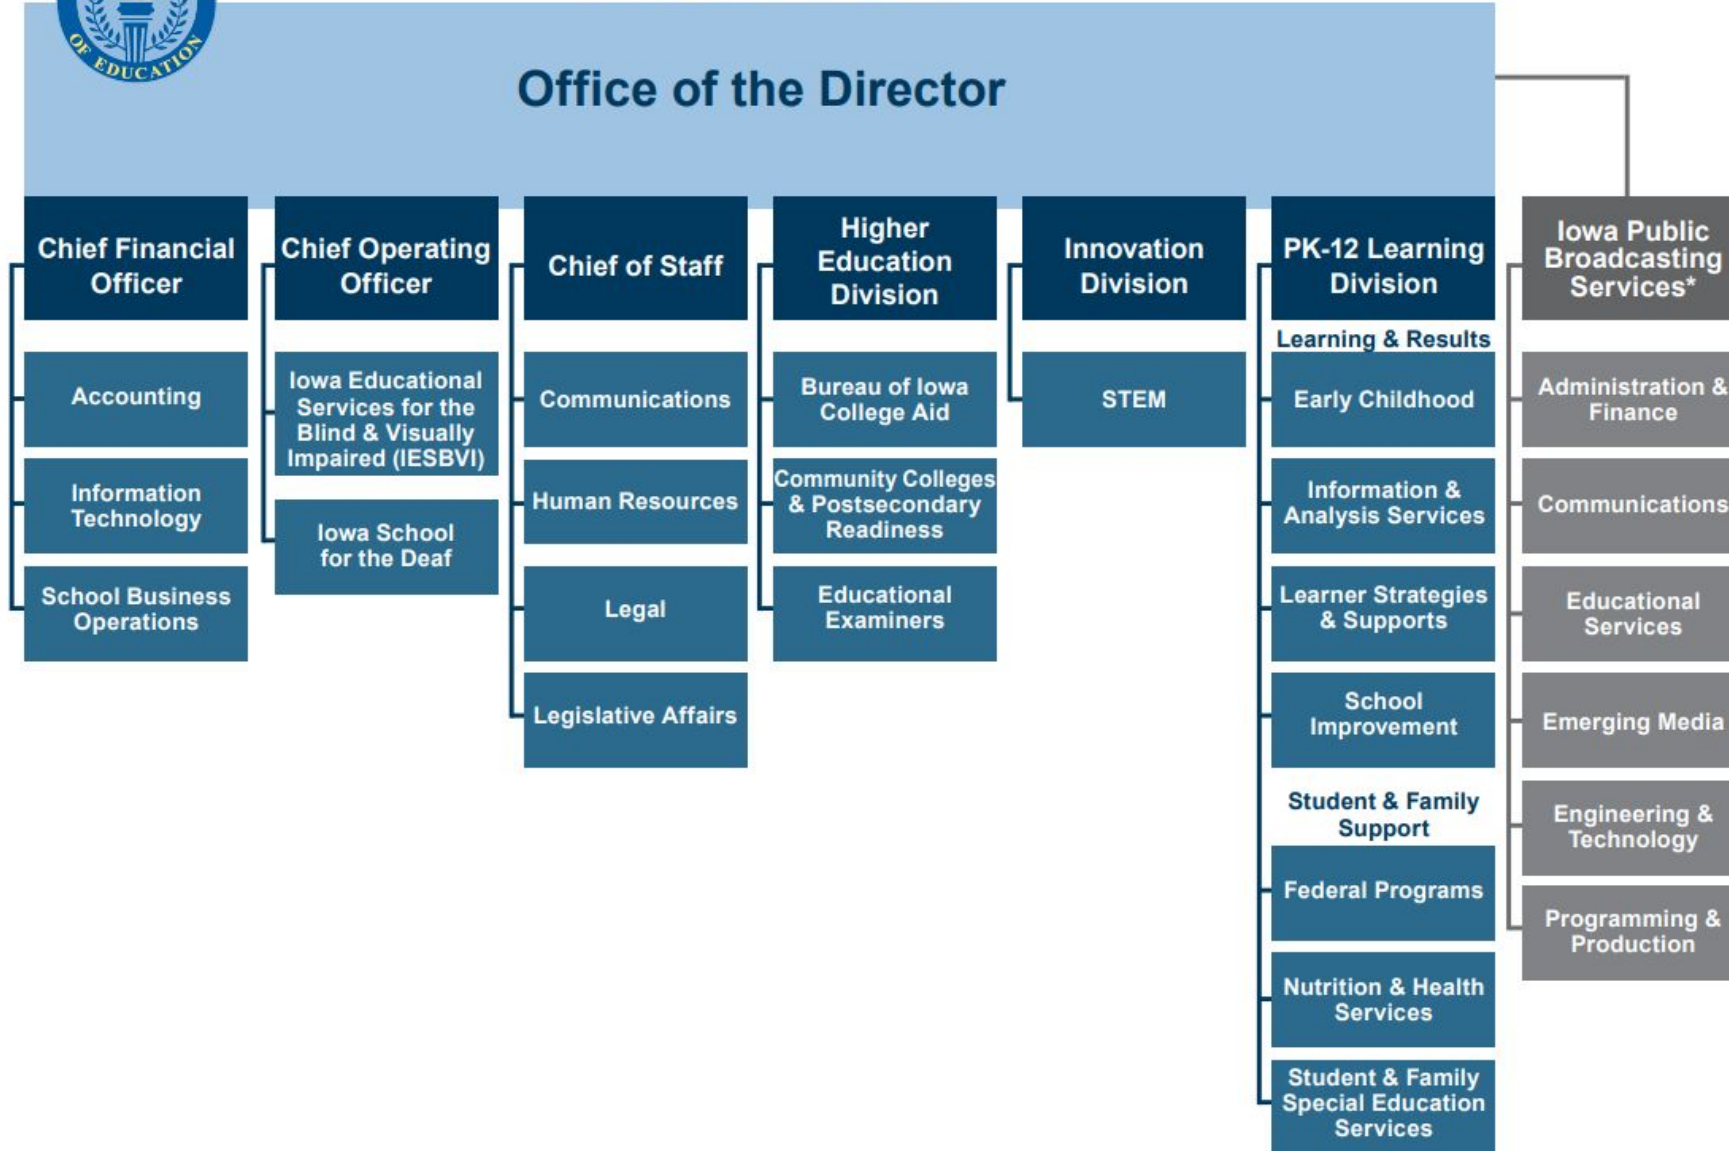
OF EDUCATION

Office of the Director

Chief Financial Officer

Accounting

Information Technology

School Business Operations

Chief Operating Officer

Iowa Educational Services for the Blind & Visually Impaired (IESBVI)

Iowa School for the Deaf

Chief of Staff

Communications

Human Resources

Legal

Legislative Affairs

Higher Education Division

Bureau of Iowa College Aid

Community Colleges & Postsecondary Readiness

Educational Examiners

Innovation Division

STEM

PK-12 Learning Division

Learning & Results

Early Childhood

Information & Analysis Services

Learner Strategies & Supports

School Improvement

Student & Family Support

Federal Programs

Nutrition & Health Services

Student & Family Special Education Services

Iowa Public Broadcasting Services*

Administration & Finance

Communications

Educational Services

Emerging Media

Engineering & Technology

Programming & Production